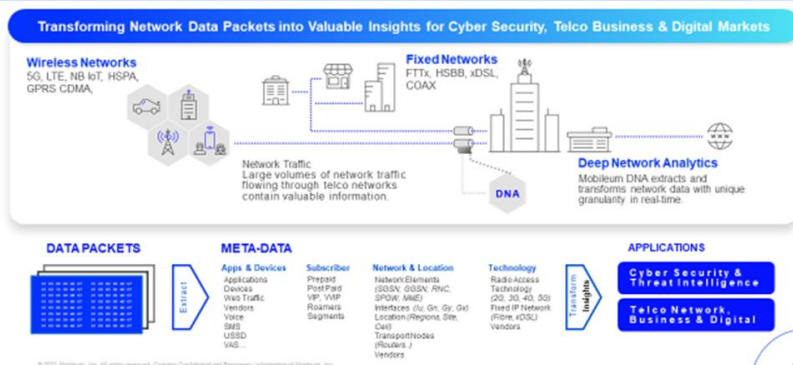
Transforming Network Data Packets into Valuable Insights for Cyber Security, Telco Business & Digital Markets

Wireless Networks
5G, LTE, NB IoT, HSPA, GPRS CDMA,

Fixed Networks
FTTx, HSBB, xDSL, COAX

Network Traffic
Large volumes of network traffic flowing through telco networks contain valuable information.

DNA

Deep Network Analytics
Mobileum DNA extracts and transforms network data with unique granularity in real-time.

www

DATA PACKETS

Extract

META-DATA

Apps & Devices
Applications
Devices
Web Traffic
Vendors
Voice
SMS
USSD
VAS...

Subscriber
Prepaid
Post Paid
VIP, VVIP
Roamers
Segments

Network & Location
Network Elements (SGSN, GGSN, RNC, SPGW, MME)
Interfaces (Iu, Gn, Gy, Gx)
Location (Regions, Site, Cell)
TransportNodes (Routers..)
Vendors

Technology
Radio Access Technology (2G, 3G, 4G, 5G)
Fixed IP Network (Fibre, xDSL)
Vendors

Transform Insights

APPLICATIONS

Cyber Security & Threat Intelligence

Telco Network, Business & Digital

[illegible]